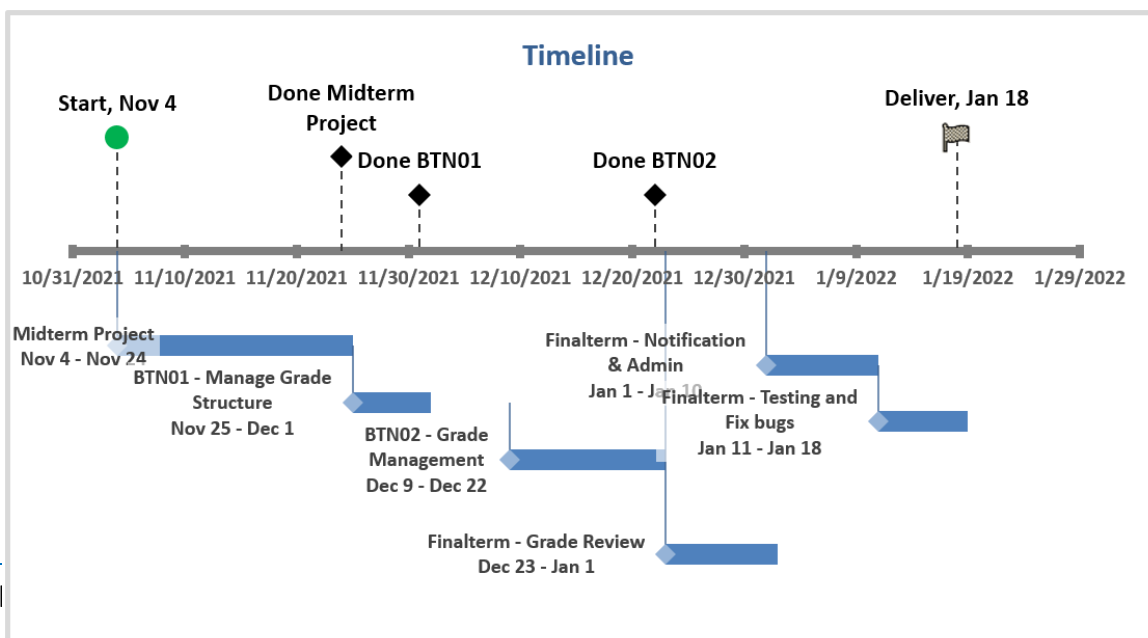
Timeline

Start, Nov 4

Done Midterm Project

Done BTN01

Done BTN02

Deliver, Jan 18

10/31/2021 11/10/2021 11/20/2021 11/30/2021 12/10/2021 12/20/2021 12/30/2021 1/9/2022 1/19/2022 1/29/2022

Midterm Project
Nov 4 - Nov 24

BTN01 - Manage Grade Structure
Nov 25 - Dec 1

BTN02 - Grade Management
Dec 9 - Dec 22

Finalterm - Notification & Admin
Jan 1 - Jan 10

Finalterm - Testing and Fix bugs
Jan 11 - Jan 18

Finalterm - Grade Review
Dec 23 - Jan 1